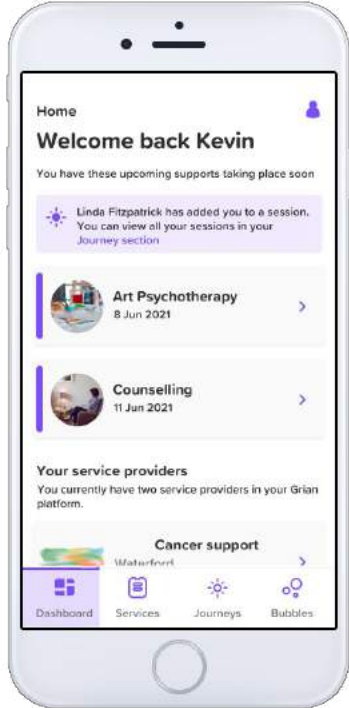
Home

Welcome back Kevin

You have these upcoming supports taking place soon

Linda Fitzpatrick has added you to a session. You can view all your sessions in your Journey section

Art Psychotherapy
8 Jun 2021

Counselling
11 Jun 2021

Your service providers

You currently have two service providers in your Grian platform.

Cancer support
Waterford

Dashboard
Services
Journeys
Bubbles